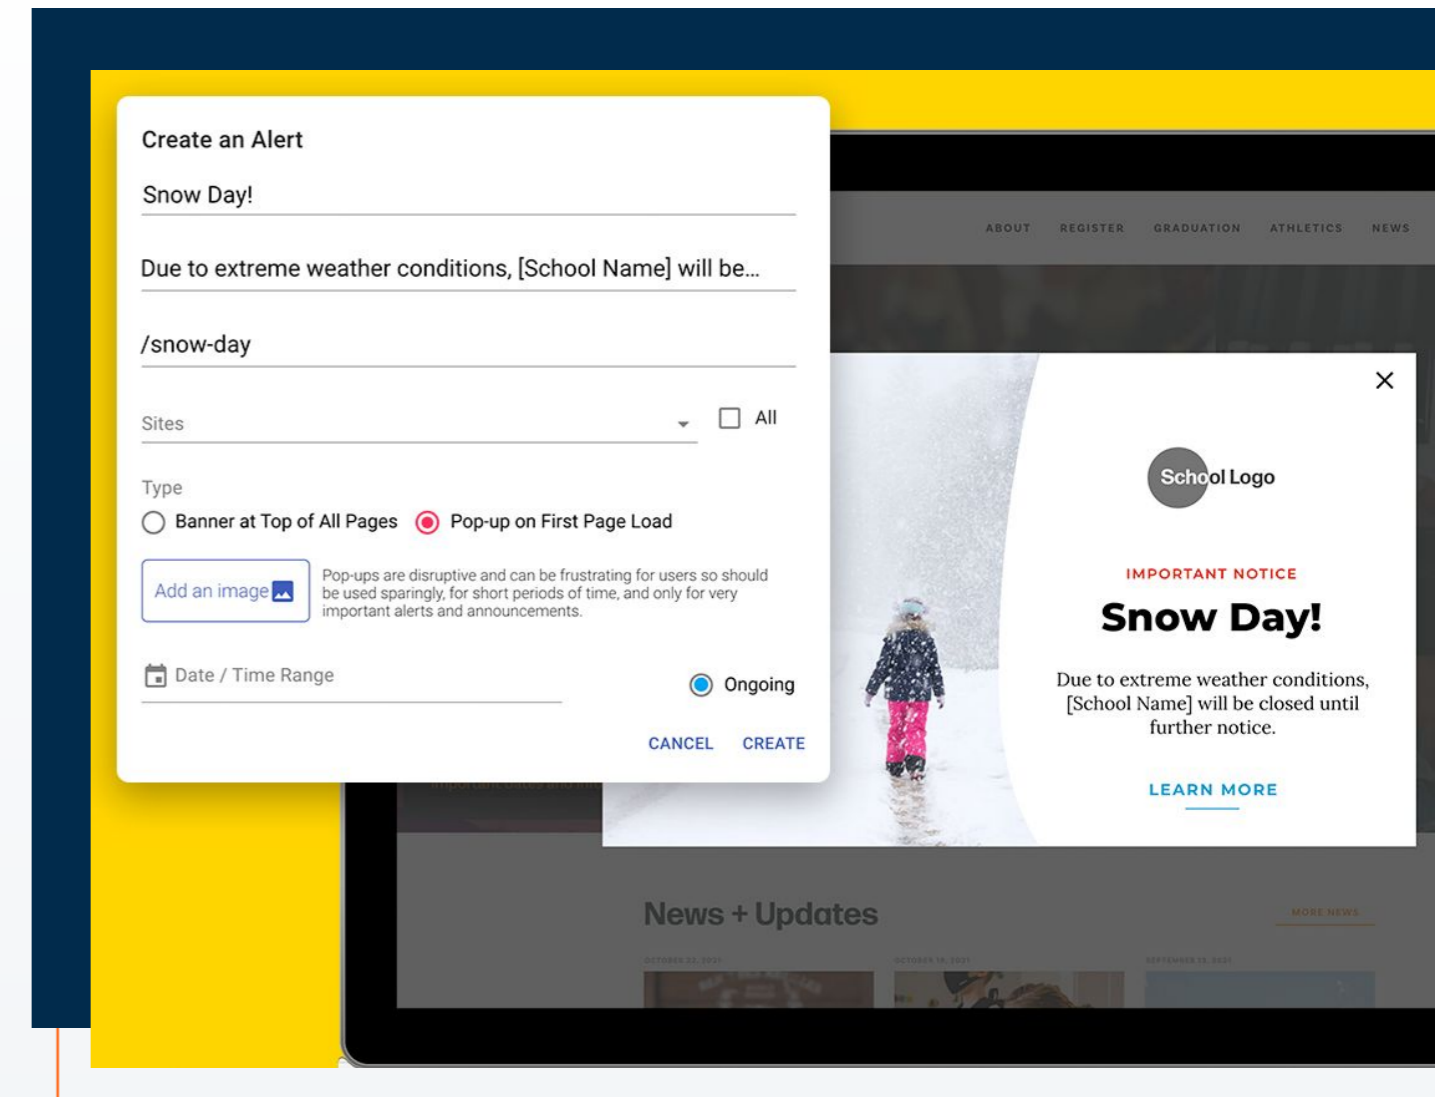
Create an Alert

Snow Day!

Due to extreme weather conditions, [School Name] will be...

/snow-day

Sites

All

Type

Banner at Top of All Pages

Pop-up on First Page Load

Add an image

Pop-ups are disruptive and can be frustrating for users so should be used sparingly, for short periods of time, and only for very important alerts and announcements.

Date / Time Range

Ongoing

CANCEL CREATE

ABOUT REGISTER GRADUATION ATHLETICS NEWS

School Logo

IMPORTANT NOTICE

Snow Day!

Due to extreme weather conditions, [School Name] will be closed until further notice.

LEARN MORE

News + Updates

MORE NEWS